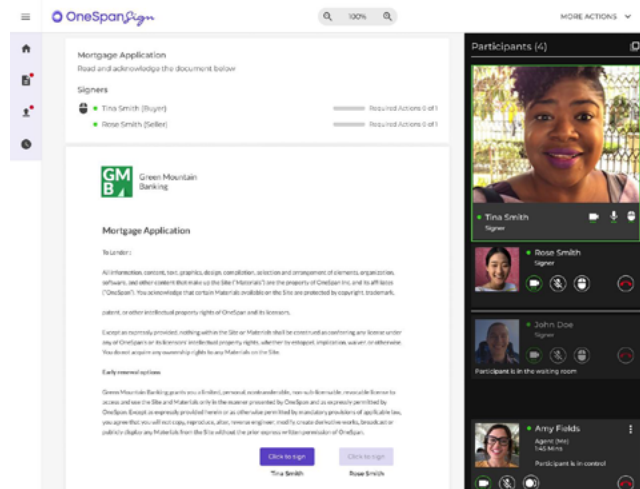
OneSpan Sign

100%

MORE ACTIONS

Mortgage Application

Read and acknowledge the document below

Signers

Tina Smith (Buyer)

Required Actions 0 of 1

Rose Smith (Seller)

Required Actions 0 of 1

GMB Green Mountain Banking

Mortgage Application

To Lender:

All information, content, text, graphics, design, compilation, selection and arrangement of elements, organization, software, and other content that make up the Site ("Materials") are the property of OneSpan Inc. and its affiliates ("OneSpan"). You acknowledge that certain Materials available on the Site are protected by copyright, trademark, patent, or other intellectual property rights of OneSpan and its licensors.

Except as expressly provided, nothing within the Site or Materials shall be construed as conferring any license under any of OneSpan's or its licensors' intellectual property rights, whether by estoppel, implication, waiver, or otherwise. You do not acquire any ownership rights to any Materials on the Site.

Early renewal options

Green Mountain Banking grants you a limited, personal, nonexclusive, non-sublicensable, revocable license to access and use the Site and Materials only in the manner provided by OneSpan and as expressly permitted by OneSpan. Except as expressly provided herein or as otherwise permitted by mandatory provisions of applicable law, you agree that you will not copy, reproduce, alter, reverse engineer, modify, create derivative works, broadcast or publicly display any Materials from the Site without the prior express written permission of OneSpan.

Click to sign

Tina Smith

Click to sign

Rose Smith

Participants (4)

Tina Smith

Signer

Rose Smith

Signer

John Doe

Signer

Participant is in the waiting room

Amy Fields

Agent (Me)

1:45 Mins

Participant is in control